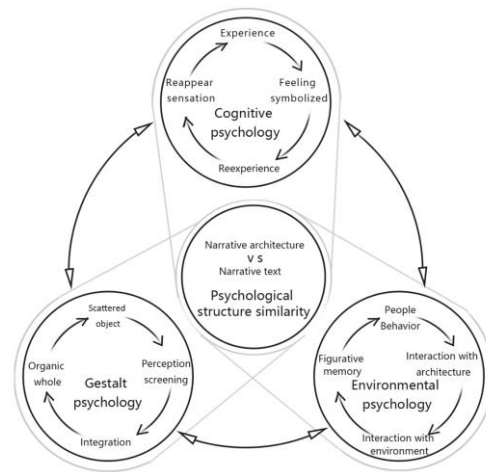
Experience

Feeling symbolized

Reexperience

Reappear sensation

Cognitive psychology

Narrative architecture
V S
Narrative text

Psychological structure similarity

Scattered object

Perception screening

Integration

Organic whole

Gestalt psychology

People Behavior

Interaction with architecture

Interaction with environment

Figurative memory

Environmental psychology